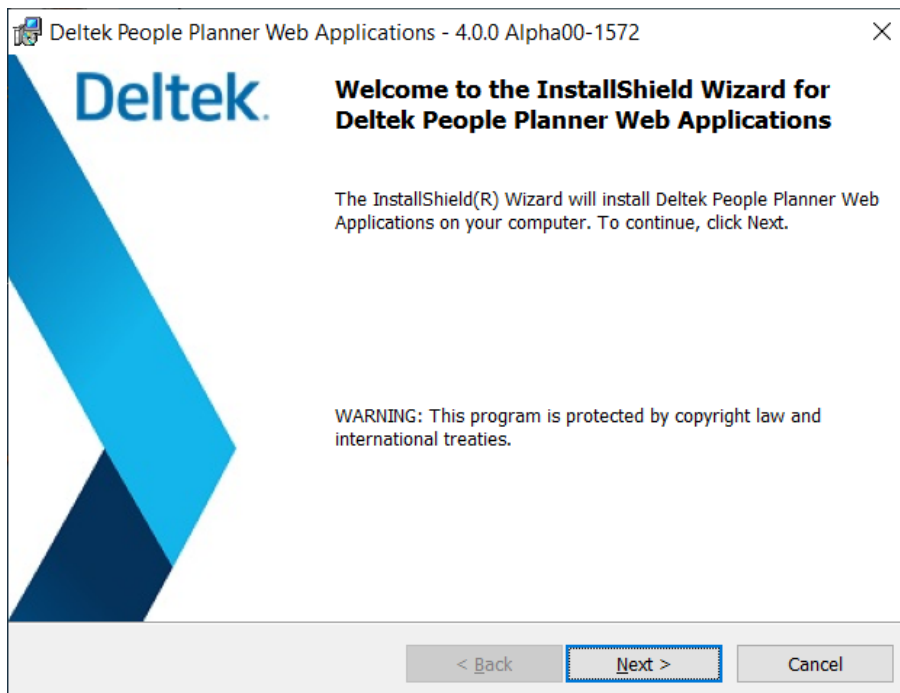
Deltek People Planner Web Applications - 4.0.0 Alpha00-1572

×

Deltek.

Welcome to the InstallShield Wizard for Deltek People Planner Web Applications

The InstallShield(R) Wizard will install Deltek People Planner Web Applications on your computer. To continue, click Next.

WARNING: This program is protected by copyright law and international treaties.

< Back

Next >

Cancel